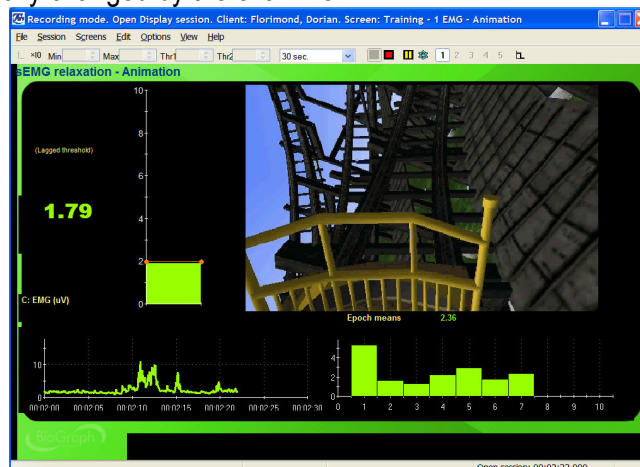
Recording mode. Open Display session. Client: Florimond, Dorian. Screen: Training - 1 EMG - Animation

File Session Screens Edit Options View Help

x10 Min Max Thr1 Thr2 30 sec. 1 2 3 4 5

sEMG relaxation - Animation

(Lagged threshold)

1.79

C: EMG (uV)

10
8
6
4
2
0

Epoch means 2.36

10
0

00:02:00 00:02:05 00:02:10 00:02:15 00:02:20 00:02:25 00:02:30

4
2
0

0 1 2 3 4 5 6 7 8 9 10

BioGraph

Open session: 00:02:22.000